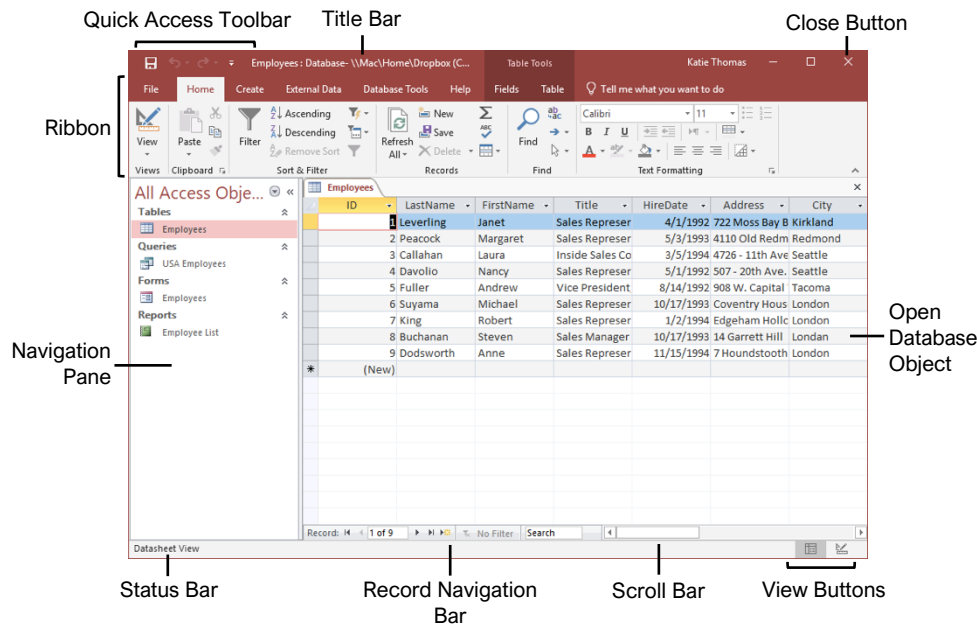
Quick Access Toolbar
Title Bar
Close Button

Employees : Database- \\Mac\Home\Dropbox (C...
Table Tools
Katie Thomas

File
Home
Create
External Data
Database Tools
Help
Fields
Table
Tell me what you want to do

Ribbon

View
Paste
Filter
Ascending
Descending
Remove Sort
Refresh All
New
Save
Delete
Find
Calibri
11
B I U
Views
Clipboard
Sort & Filter
Records
Find
Text Formatting

All Access Obje...
Tables
Employees
Queries
USA Employees
Forms
Employees
Reports
Employee List

Employees

| ID | LastName | FirstName | Title | HireDate | Address | City |
|---|---|---|---|---|---|---|
| 1 | Leverling | Janet | Sales Represer | 4/1/1992 | 722 Moss Bay B | Kirkland |
| 2 | Peacock | Margaret | Sales Represer | 5/3/1993 | 4110 Old Redm | Redmond |
| 3 | Callahan | Laura | Inside Sales Co | 3/5/1994 | 4726 - 11th Ave | Seattle |
| 4 | Davolio | Nancy | Sales Represer | 5/1/1992 | 507 - 20th Ave. | Seattle |
| 5 | Fuller | Andrew | Vice President | 8/14/1992 | 908 W. Capital | Tacoma |
| 6 | Suyama | Michael | Sales Represer | 10/17/1993 | Coventry Hous | London |
| 7 | King | Robert | Sales Represer | 1/2/1994 | Edgeham Hollc | London |
| 8 | Buchanan | Steven | Sales Manager | 10/17/1993 | 14 Garrett Hill | London |
| 9 | Dodsworth | Anne | Sales Represer | 11/15/1994 | 7 Houndstooth | London |
| (New) | | | | | | |

Navigation Pane
Open Database Object

Record: 1 of 9
No Filter
Search
Datasheet View

Status Bar
Record Navigation Bar
Scroll Bar
View Buttons